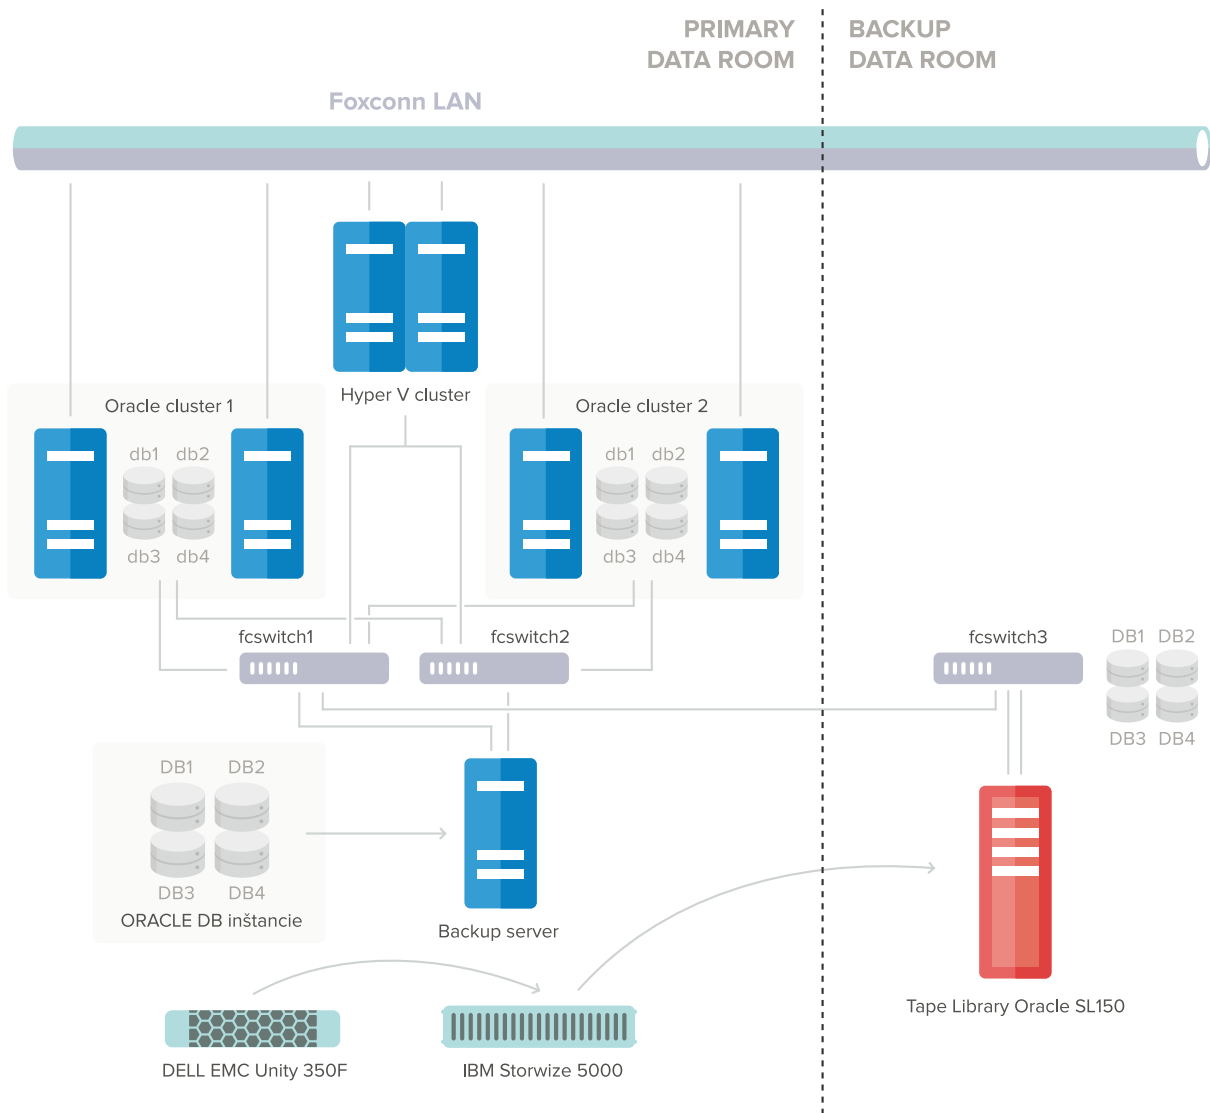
PRIMARY DATA ROOM

BACKUP DATA ROOM

Foxconn LAN

Hyper V cluster

Oracle cluster 1

db1 db2

db3 db4

Oracle cluster 2

db1 db2

db3 db4

fcswitch1

fcswitch2

fcswitch3

DB1 DB2

DB3 DB4

DB1 DB2

DB3 DB4

ORACLE DB inštancie

Backup server

Tape Library Oracle SL150

DELL EMC Unity 350F

IBM Storwize 5000